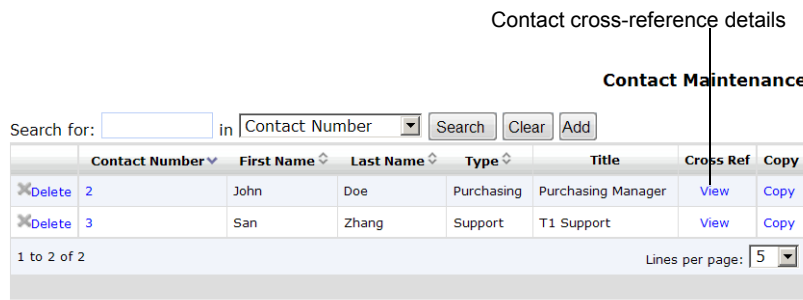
Contact cross-reference details

Contact Maintenance

Search for: in Contact Number Search Clear Add

| | Contact Number | First Name | Last Name | Type | Title | Cross Ref | Copy |
|---|---|---|---|---|---|---|---|
| Delete | 2 | John | Doe | Purchasing | Purchasing Manager | View | Copy |
| Delete | 3 | San | Zhang | Support | T1 Support | View | Copy |

1 to 2 of 2

Lines per page: 5